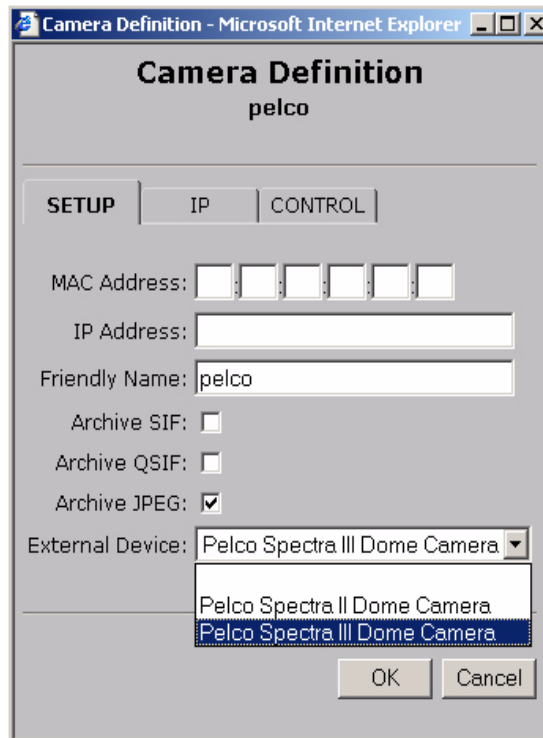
Camera Definition - Microsoft Internet Explorer

Camera Definition
pelco

SETUP
IP
CONTROL

MAC Address: : : : : :
IP Address:
Friendly Name: pelco
Archive SIF:
Archive QSIF:
Archive JPEG:
External Device: Pelco Spectra III Dome Camera

Pelco Spectra II Dome Camera
Pelco Spectra III Dome Camera

OK
Cancel